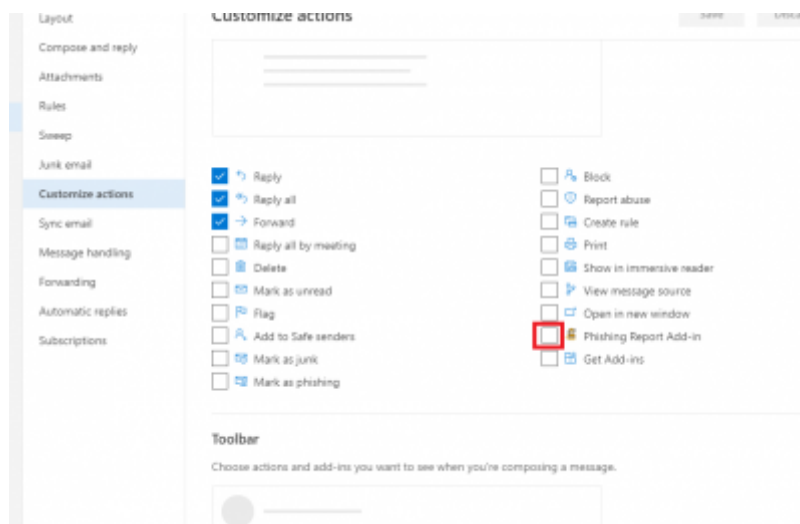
Layout
Compose and reply
Attachments
Rules
Sweep
Junk email
Customize actions
Sync email
Message handling
Forwarding
Automatic replies
Subscriptions

Customize actions

Save
Disca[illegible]

Reply
Reply all
Forward
Reply all by meeting
Delete
Mark as unread
Flag
Add to Safe senders
Mark as junk
Mark as phishing

Block
Report abuse
Create rule
Print
Show in immersive reader
View message source
Open in new window
Phishing Report Add-in
Get Add-ins

Toolbar

Choose actions and add-ins you want to see when you're composing a message.